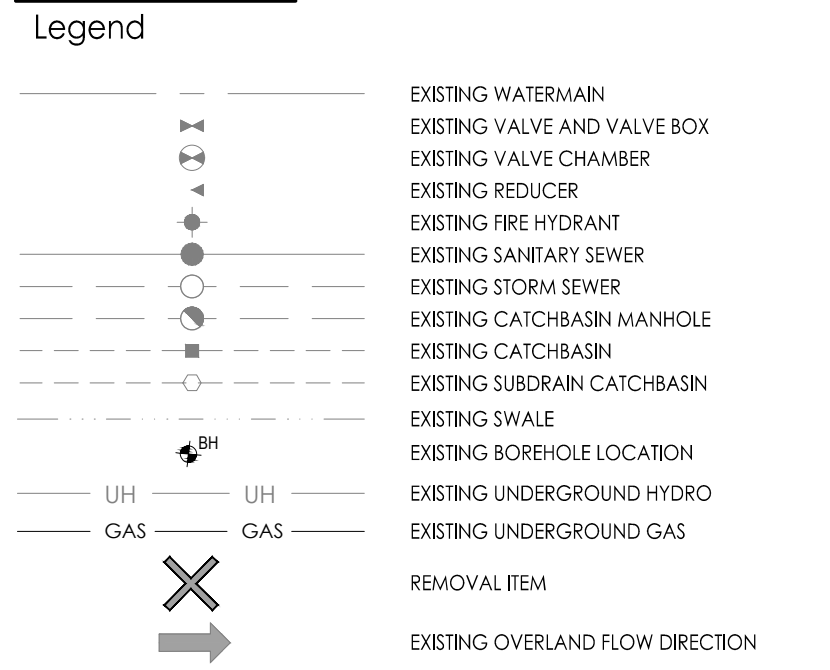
Legend

EXISTING WATERMAIN
EXISTING VALVE AND VALVE BOX
EXISTING VALVE CHAMBER
EXISTING REDUCER
EXISTING FIRE HYDRANT
EXISTING SANITARY SEWER
EXISTING STORM SEWER
EXISTING CATCHBASIN MANHOLE
EXISTING CATCHBASIN
EXISTING SUBDRAIN CATCHBASIN
EXISTING SWALE
BH
EXISTING BOREHOLE LOCATION
UH UH
EXISTING UNDERGROUND HYDRO
GAS GAS
EXISTING UNDERGROUND GAS
REMOVAL ITEM
EXISTING OVERLAND FLOW DIRECTION